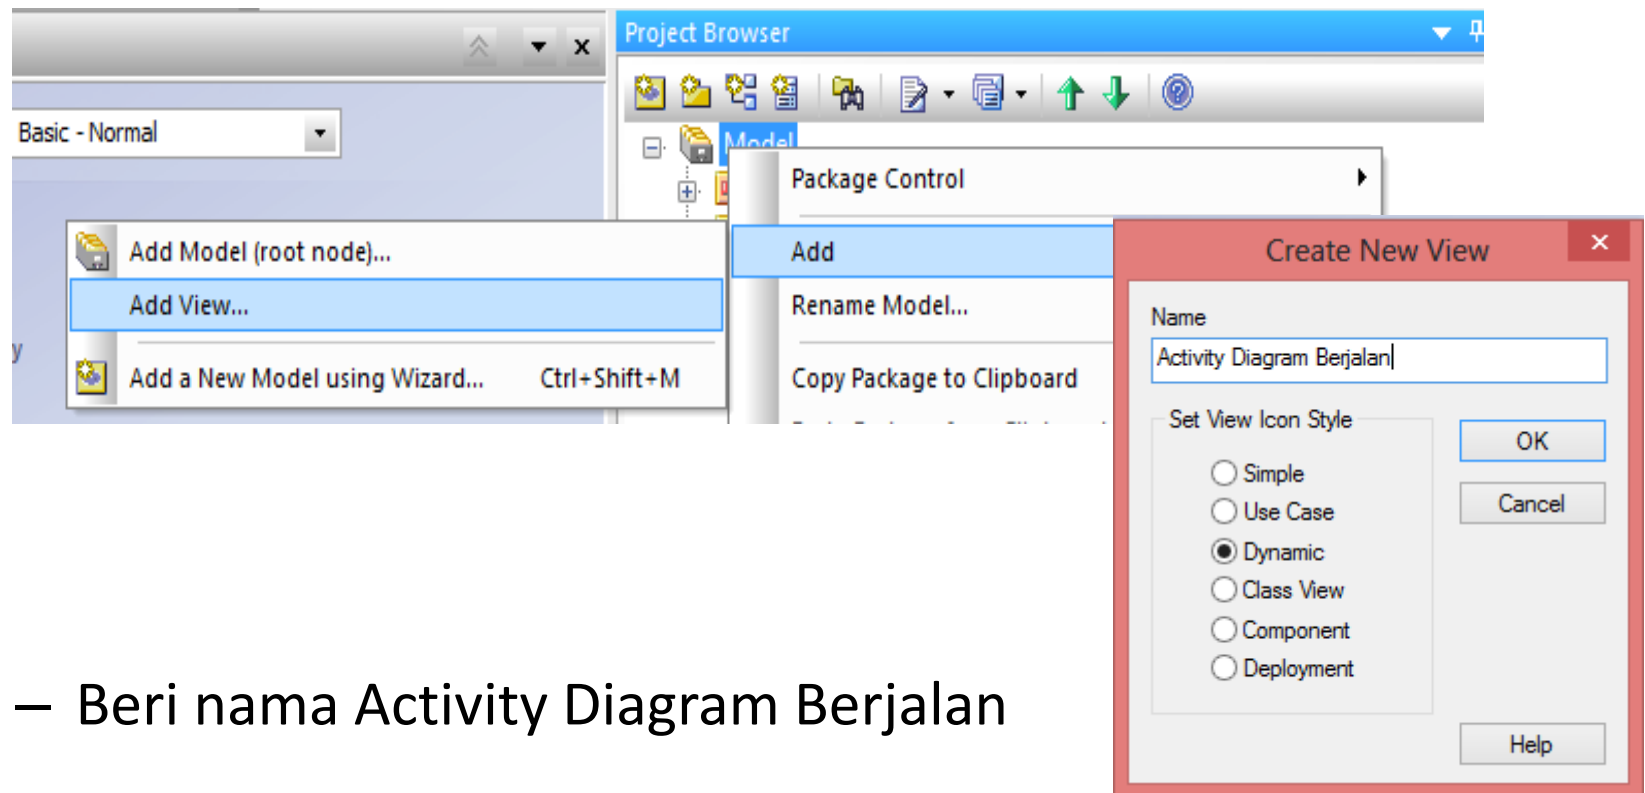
Basic - Normal

Project Browser

Model

Package Control

Add

Rename Model...

Copy Package to Clipboard

Add Model (root node)...

Add View...

Add a New Model using Wizard... Ctrl+Shift+M

Create New View

Name

Activity Diagram Berjalan

Set View Icon Style

Simple

Use Case

Dynamic

Class View

Component

Deployment

OK

Cancel

Help

– Beri nama Activity Diagram Berjalan